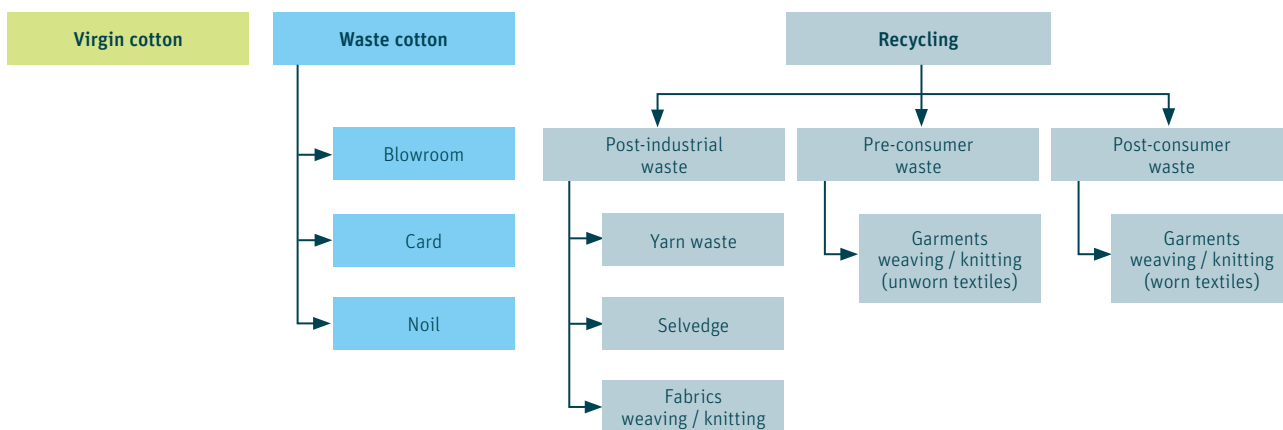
Virgin cotton

Waste cotton

Blowroom

Card

Noil

Recycling

Post-industrial waste

Yarn waste

Selvedge

Fabrics weaving / knitting

Pre-consumer waste

Garments weaving / knitting (unworn textiles)

Post-consumer waste

Garments weaving / knitting (worn textiles)